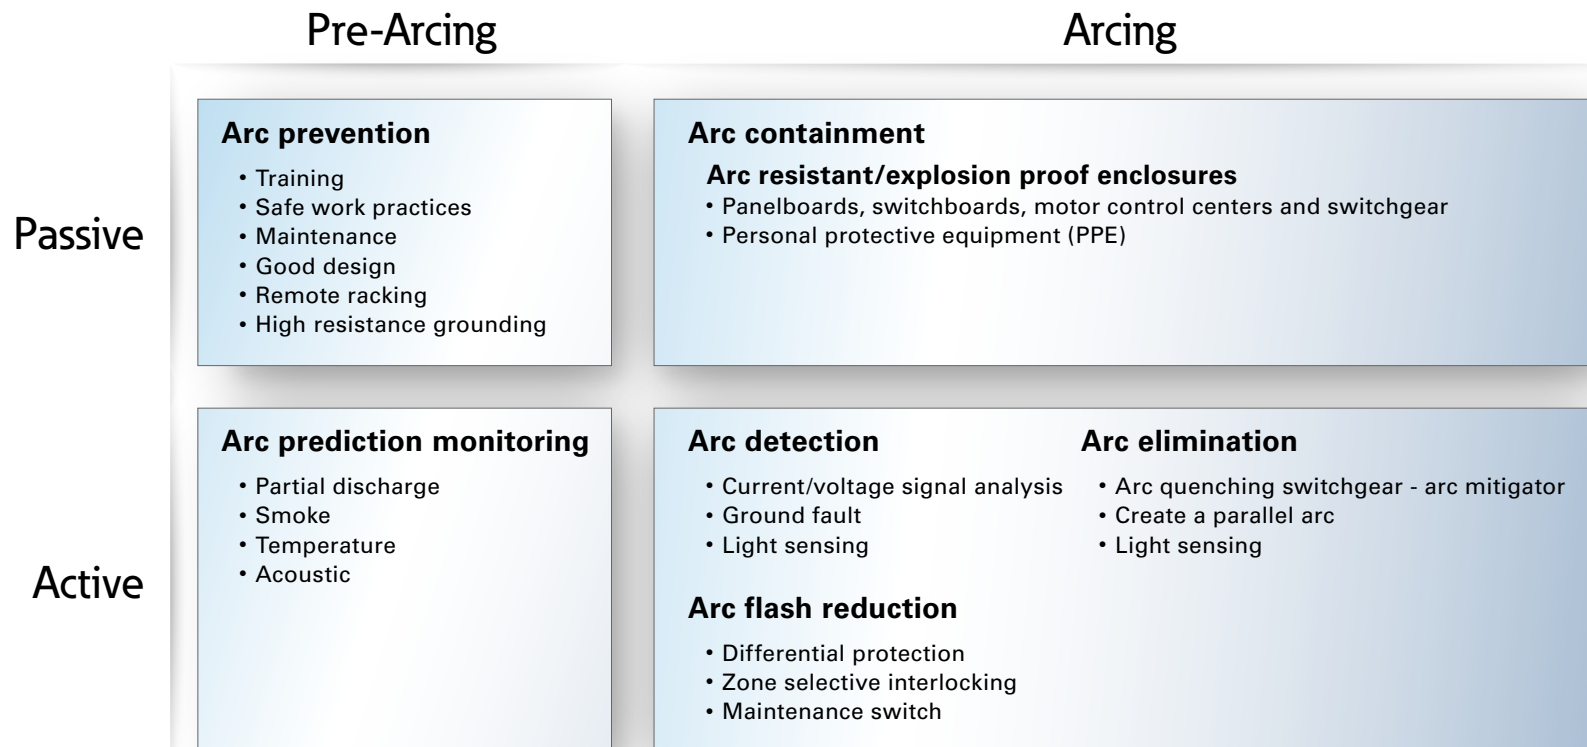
Pre-Arcing

Arcing

Passive

Arc prevention
• Training
• Safe work practices
• Maintenance
• Good design
• Remote racking
• High resistance grounding

Arc containment
Arc resistant/explosion proof enclosures
• Panelboards, switchboards, motor control centers and switchgear
• Personal protective equipment (PPE)

Active

Arc prediction monitoring
• Partial discharge
• Smoke
• Temperature
• Acoustic

Arc detection
• Current/voltage signal analysis
• Ground fault
• Light sensing

Arc elimination
• Arc quenching switchgear - arc mitigator
• Create a parallel arc
• Light sensing

Arc flash reduction
• Differential protection
• Zone selective interlocking
• Maintenance switch